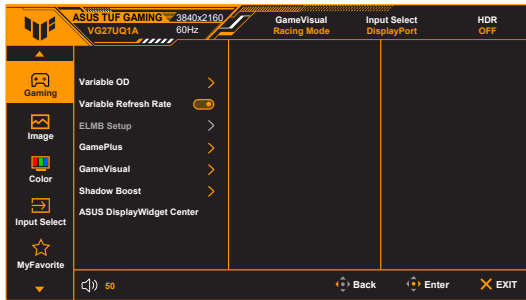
ASUS TUF GAMING
VG27UQ1A
3840x2160
60Hz
GameVisual
Racing Mode
Input Select
DisplayPort
HDR
OFF

Gaming
Image
Color
Input Select
MyFavorite

Variable OD
Variable Refresh Rate
ELMB Setup
GamePlus
GameVisual
Shadow Boost
ASUS DisplayWidget Center

50
Back
Enter
EXIT